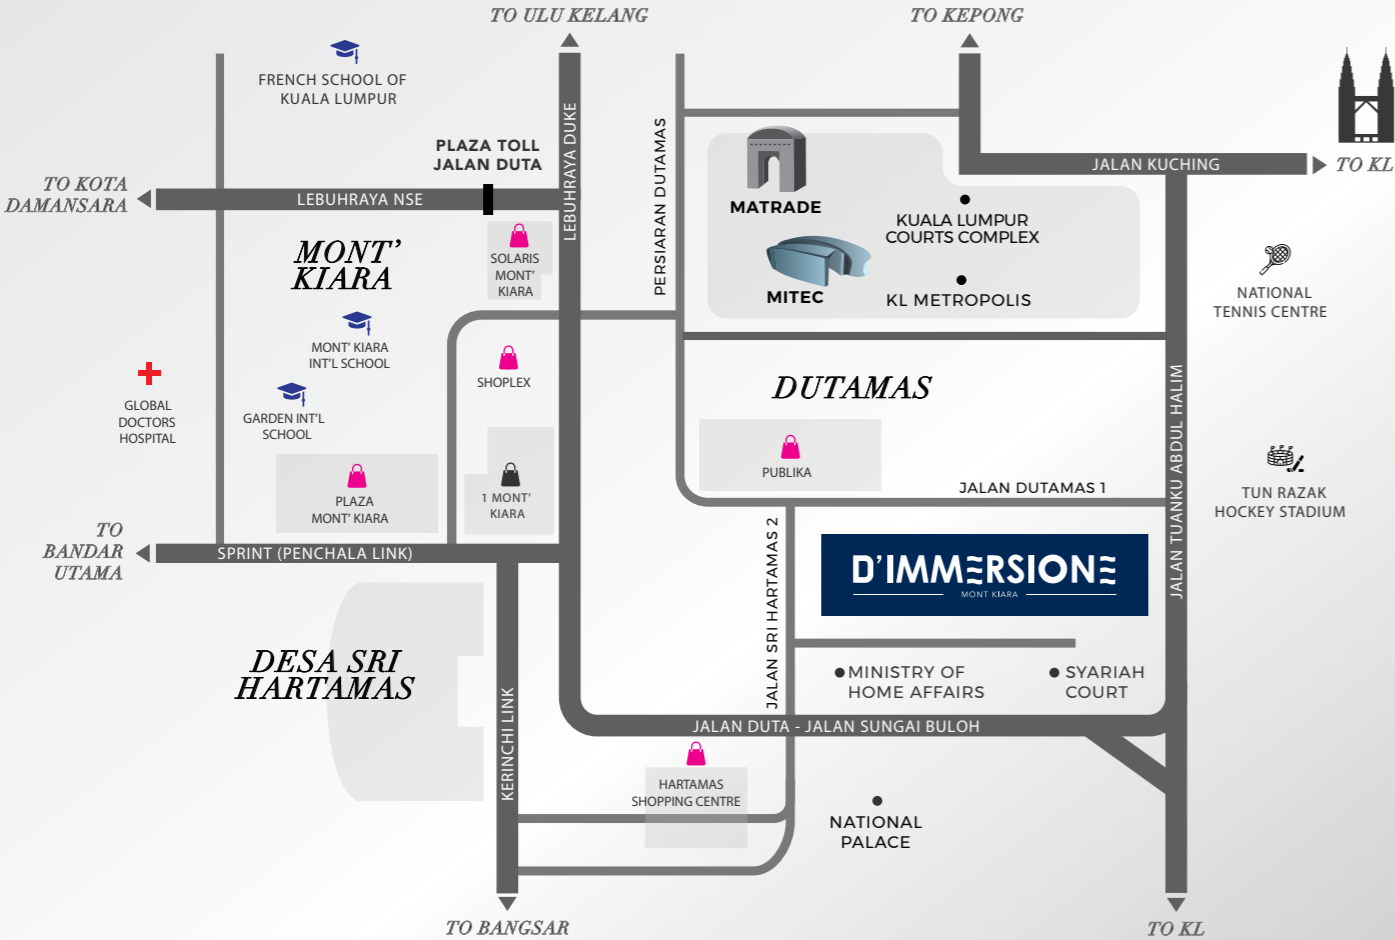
TO ULU KELANG

TO KEPONG

FRENCH SCHOOL OF KUALA LUMPUR

PLAZA TOLL JALAN DUTA

LEBUHRAYA DUKE

PERSIARAN DUTAMAS

MATRADE

KUALA LUMPUR COURTS COMPLEX

JALAN KUCHING

TO KL

TO KOTA DAMANSARA

LEBUHRAYA NSE

MONT' KIARA

SOLARIS MONT' KIARA

MITEC

KL METROPOLIS

NATIONAL TENNIS CENTRE

MONT' KIARA INT'L SCHOOL

SHOPLEX

DUTAMAS

GLOBAL DOCTORS HOSPITAL

GARDEN INT'L SCHOOL

PUBLIKA

JALAN TUANKU ABDUL HALIM

TUN RAZAK HOCKEY STADIUM

PLAZA MONT' KIARA

1 MONT' KIARA

JALAN DUTAMAS 1

TO BANDAR UTAMA

SPRINT (PENCHALA LINK)

JALAN SRI HARTAMAS 2

D'IMMERSIONE
MONT KIARA

DESA SRI HARTAMAS

KERINCHI LINK

MINISTRY OF HOME AFFAIRS

SYARIAH COURT

JALAN DUTA - JALAN SUNGAI BULOH

HARTAMAS SHOPPING CENTRE

NATIONAL PALACE

TO BANGSAR

TO KL